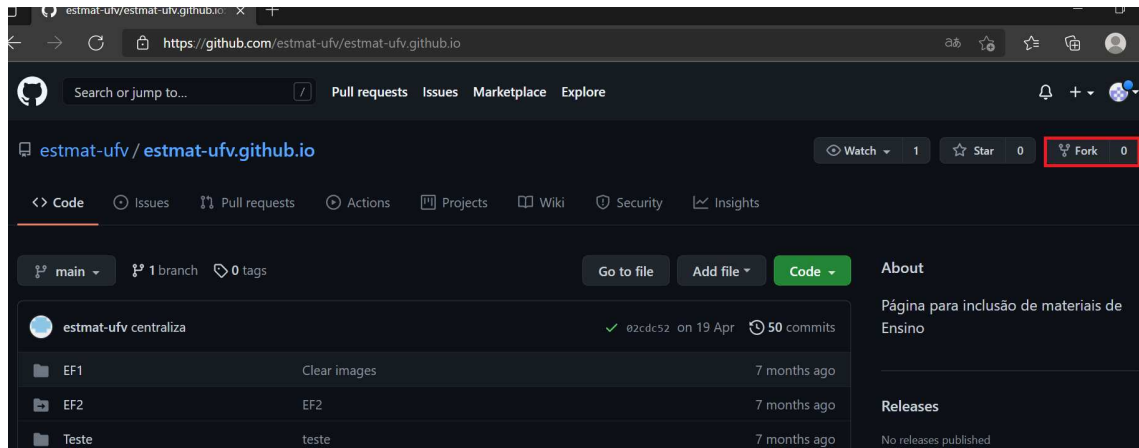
estmat-ufv/estmat-ufv.github.io ×

https://github.com/estmat-ufv/estmat-ufv.github.io

Search or jump to... / Pull requests Issues Marketplace Explore

estmat-ufv / estmat-ufv.github.io

Watch 1 Star 0 Fork 0

Code Issues Pull requests Actions Projects Wiki Security Insights

main 1 branch 0 tags

Go to file Add file Code

About

Página para inclusão de materiais de Ensino

estmat-ufv centraliza ✓ 02cdc52 on 19 Apr 50 commits

| | | |
|---|---|---|
| EF1 | Clear images | 7 months ago |
| EF2 | EF2 | 7 months ago |
| Teste | teste | 7 months ago |

Releases

No releases published